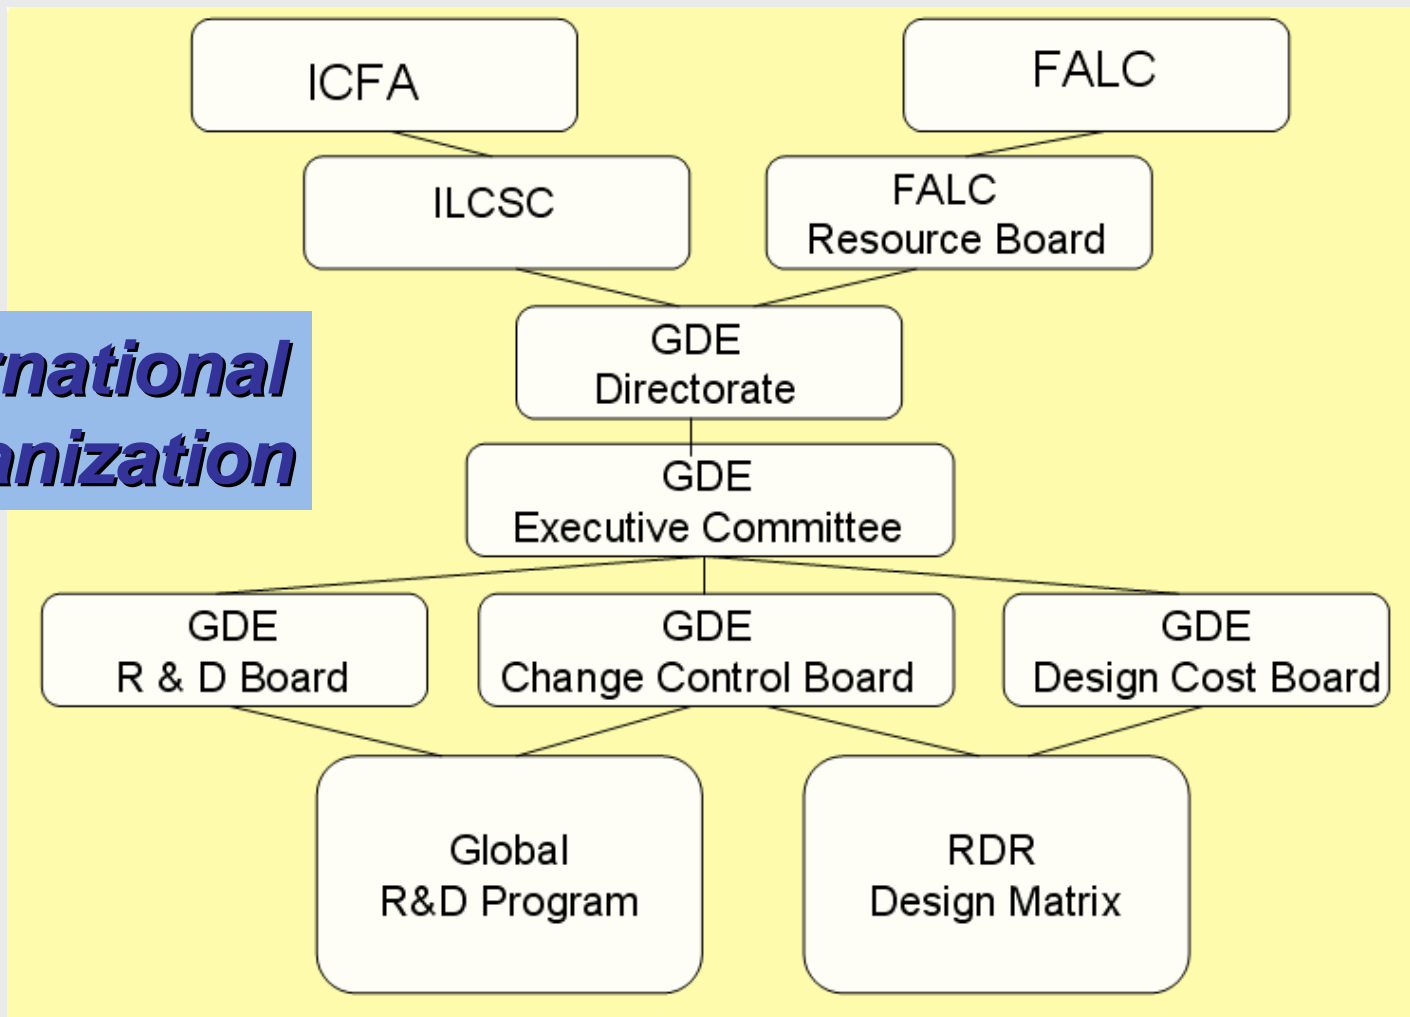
ICFA

FALC

ILCSC

FALC
Resource Board

rnational
anization

GDE
Directorate

GDE
Executive Committee

GDE
R & D Board

GDE
Change Control Board

GDE
Design Cost Board

Global
R&D Program

RDR
Design Matrix